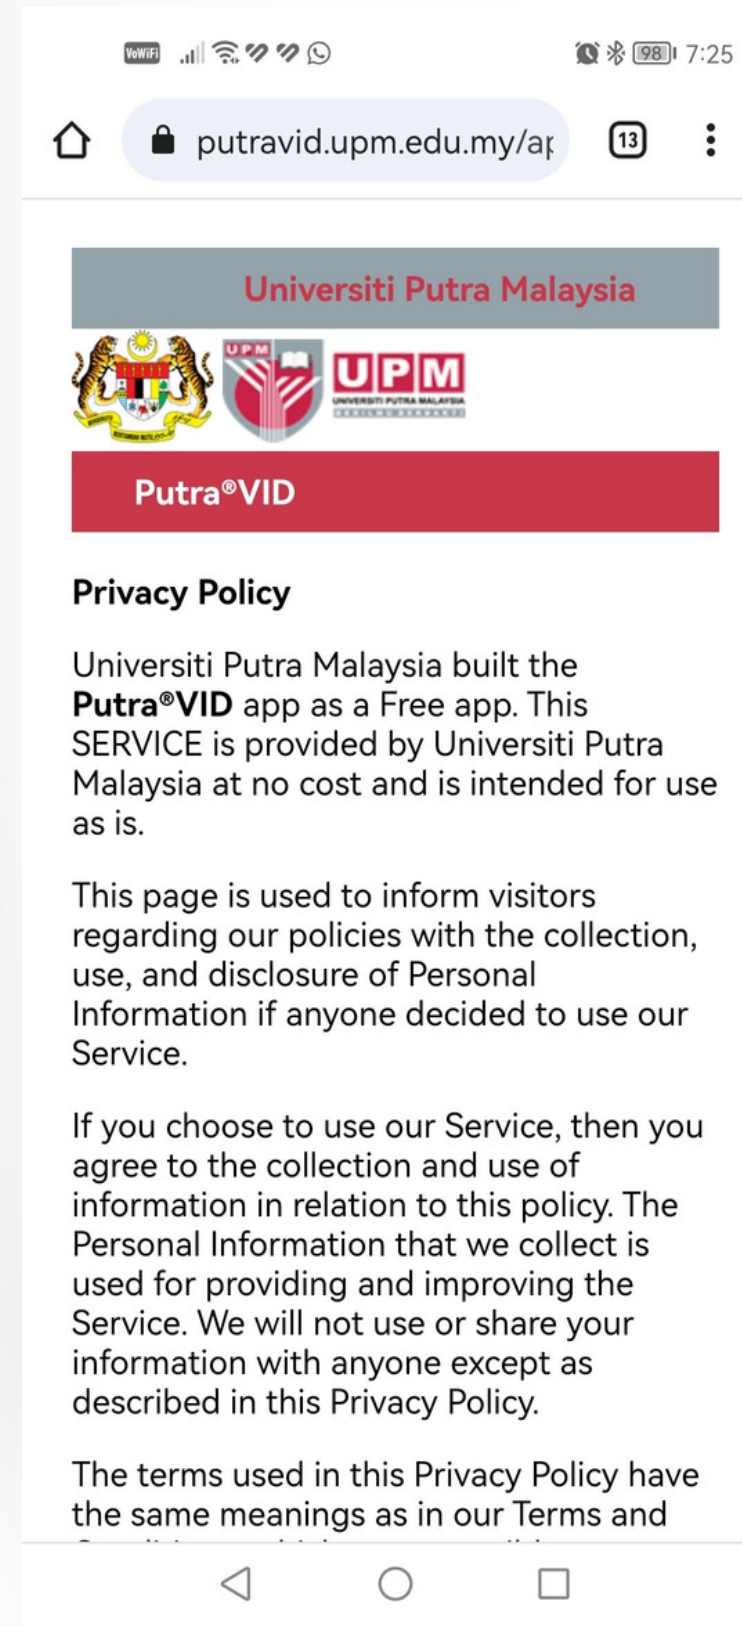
VoWiFi 98 7:25

putravid.upm.edu.my/ap

13

Universiti Putra Malaysia

UPM

UPM
UNIVERSITI PUTRA MALAYSIA
BERILMU BERBAKTI

Putra®VID

Privacy Policy

Universiti Putra Malaysia built the **Putra®VID** app as a Free app. This SERVICE is provided by Universiti Putra Malaysia at no cost and is intended for use as is.

This page is used to inform visitors regarding our policies with the collection, use, and disclosure of Personal Information if anyone decided to use our Service.

If you choose to use our Service, then you agree to the collection and use of information in relation to this policy. The Personal Information that we collect is used for providing and improving the Service. We will not use or share your information with anyone except as described in this Privacy Policy.

The terms used in this Privacy Policy have the same meanings as in our Terms and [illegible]